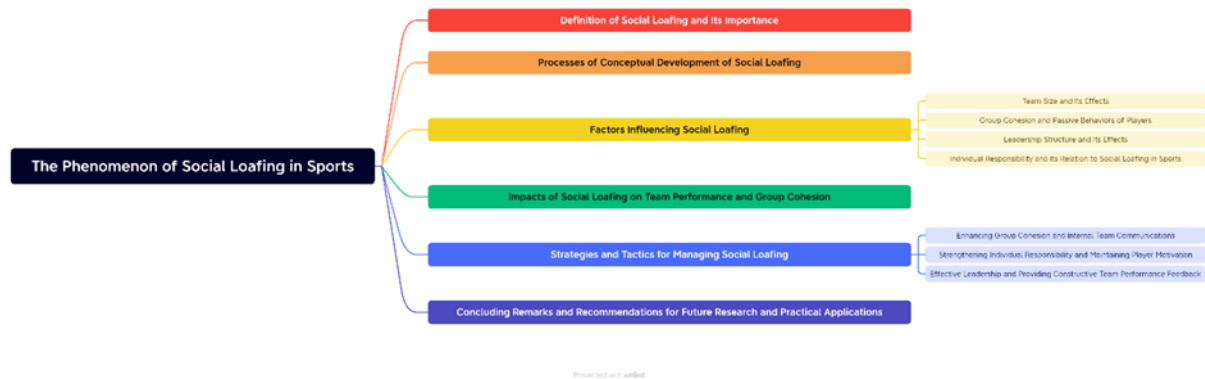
The Phenomenon of Social Loafing in Sports

Definition of Social Loafing and Its Importance

Processes of Conceptual Development of Social Loafing

Factors Influencing Social Loafing

Team Size and Its Effects

Group Cohesion and Passive Behaviors of Players

Leadership Structure and Its Effects

Individual Responsibility and Its Relation to Social Loafing in Sports

Impacts of Social Loafing on Team Performance and Group Cohesion

Strategies and Tactics for Managing Social Loafing

Enhancing Group Cohesion and Internal Team Communications

Strengthening Individual Responsibility and Maintaining Player Motivation

Effective Leadership and Providing Constructive Team Performance Feedback

Concluding Remarks and Recommendations for Future Research and Practical Applications

Powered with xmind